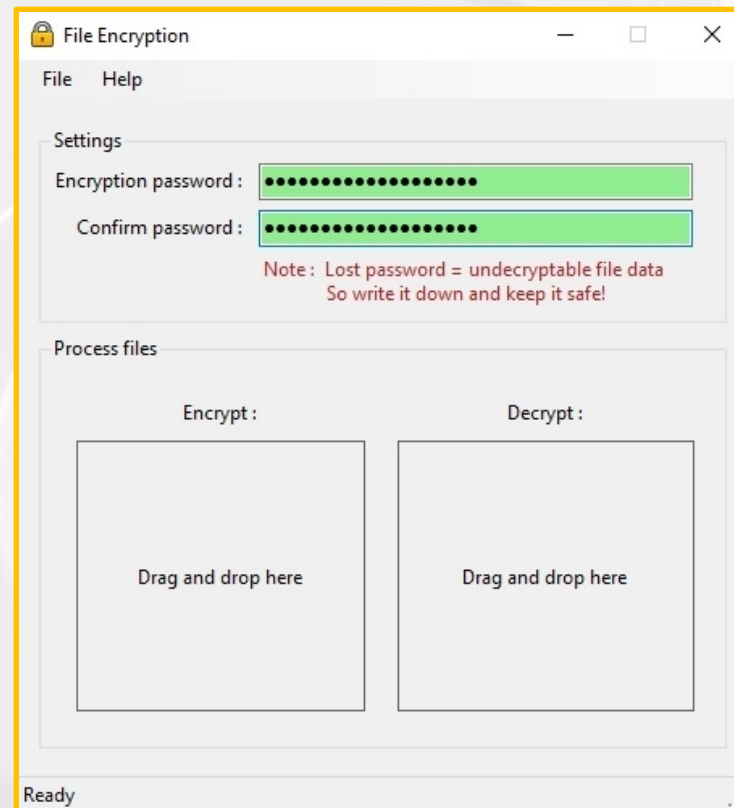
File Encryption

File Help

Settings

Encryption password : ●●●●●●●●●●●●●●●●●●●

Confirm password : ●●●●●●●●●●●●●●●●●●●

Note : Lost password = undecryptable file data
So write it down and keep it safe!

Process files

Encrypt :

Decrypt :

Drag and drop here

Drag and drop here

Ready